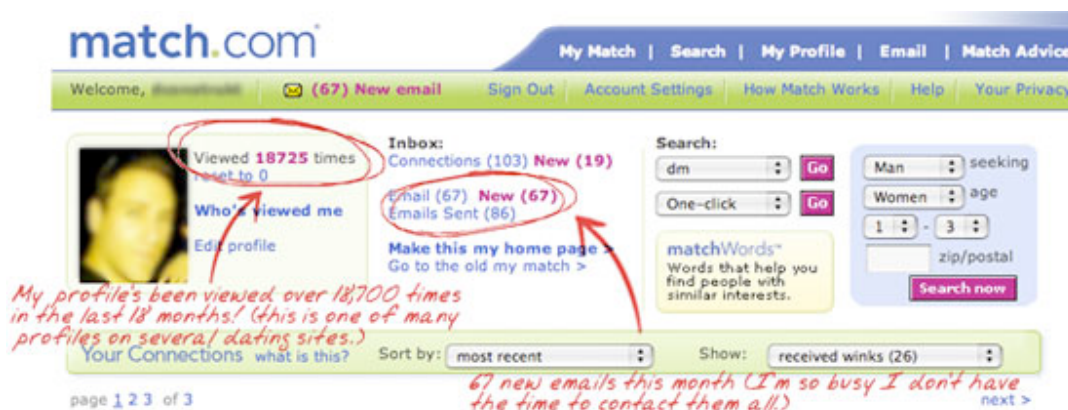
match.com

My Match | Search | My Profile | Email | Match Advic

Welcome, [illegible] (67) New email Sign Out Account Settings How Match Works Help Your Privacy

Viewed 18725 times
reset to 0

Who's viewed me

Edit profile

Inbox:
Connections (103) New (19)

Email (67) New (67)
Emails Sent (86)

Make this my home page >
Go to the old my match >

Search:
dm Go
One-click Go

matchWords™
Words that help you find people with similar interests.

Man seeking
Women age
1 - 3
zip/postal
Search now

My profile's been viewed over 18,700 times in the last 18 months! (this is one of many profiles on several dating sites.)

Your Connections what is this? Sort by: most recent Show: received winks (26)

67 new emails this month (I'm so busy I don't have the time to contact them all.)

page 1 2 3 of 3

next >